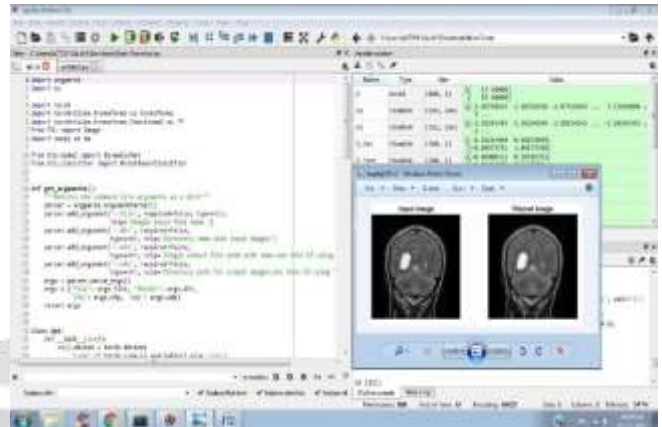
import argparse
import os

import torch
import torchvision.transforms as transforms
import torchvision.transforms.functional as F
from PIL import Image
import numpy as np

from fcn.model import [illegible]
from fcn.classifier import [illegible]

def get_arguments():
    """Returns the command line arguments as a dict"""
    parser = argparse.ArgumentParser()
    parser.add_argument('--file', required=False, type=str,
                        help='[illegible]')
    parser.add_argument('--dir', required=False,
                        type=str, help='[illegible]')
    parser.add_argument('--ofr', required=False,
                        type=str, help='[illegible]')
    parser.add_argument('--odr', required=False,
                        type=str, help='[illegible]')
    args = parser.parse_args()
    args = {'file': args.file, 'folder': args.dir,
            'ofile': args.ofr, 'odr': args.odr}
    return args

class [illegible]:
    def __init__(self):
        self.device = torch.device(
            'cuda' if torch.cuda.is_available() else 'cpu')

Name | Type | Size | Value

Input Image

Filtered Image